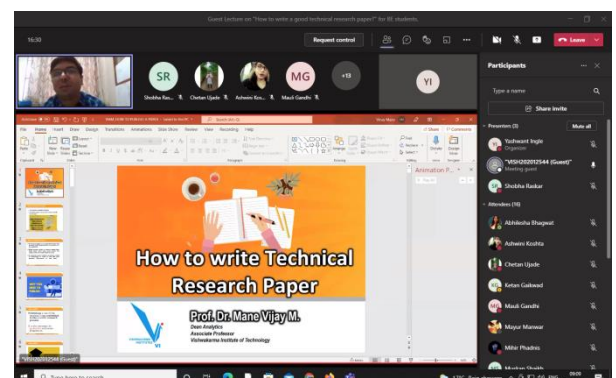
Guest Lecture on "How to write a good technical research paper?" for BE students

16:30

Request control

Leave

SR

Shobha Ras...

Chetan Ujade

Ashwini Kos...

MG

Mauli Gandhi

+13

YI

Participants

Type a name

Share invite

Presenters (3)

Mute all

Yashwant Ingle

Organizer

"VISH202012544 (Guest)"

Meeting guest

Shobha Raskar

Attendees (16)

Abhiksha Bhagwat

Ashwini Koshta

Chetan Ujade

Ketan Gaikwad

Mauli Gandhi

Mayur Manwar

Mihir Phadnis

Muskan Shaikh

Home Insert Draw Design Transitions Animations Slide Show Review View Recording Help

Share Comments

Animation P...

How to write Technical Research Paper

Prof. Dr. Mane Vijay M.

Dean Analytics

Associate Professor

Vishwakarma Institute of Technology

"VISH202012544 (Guest)"

Type here to search